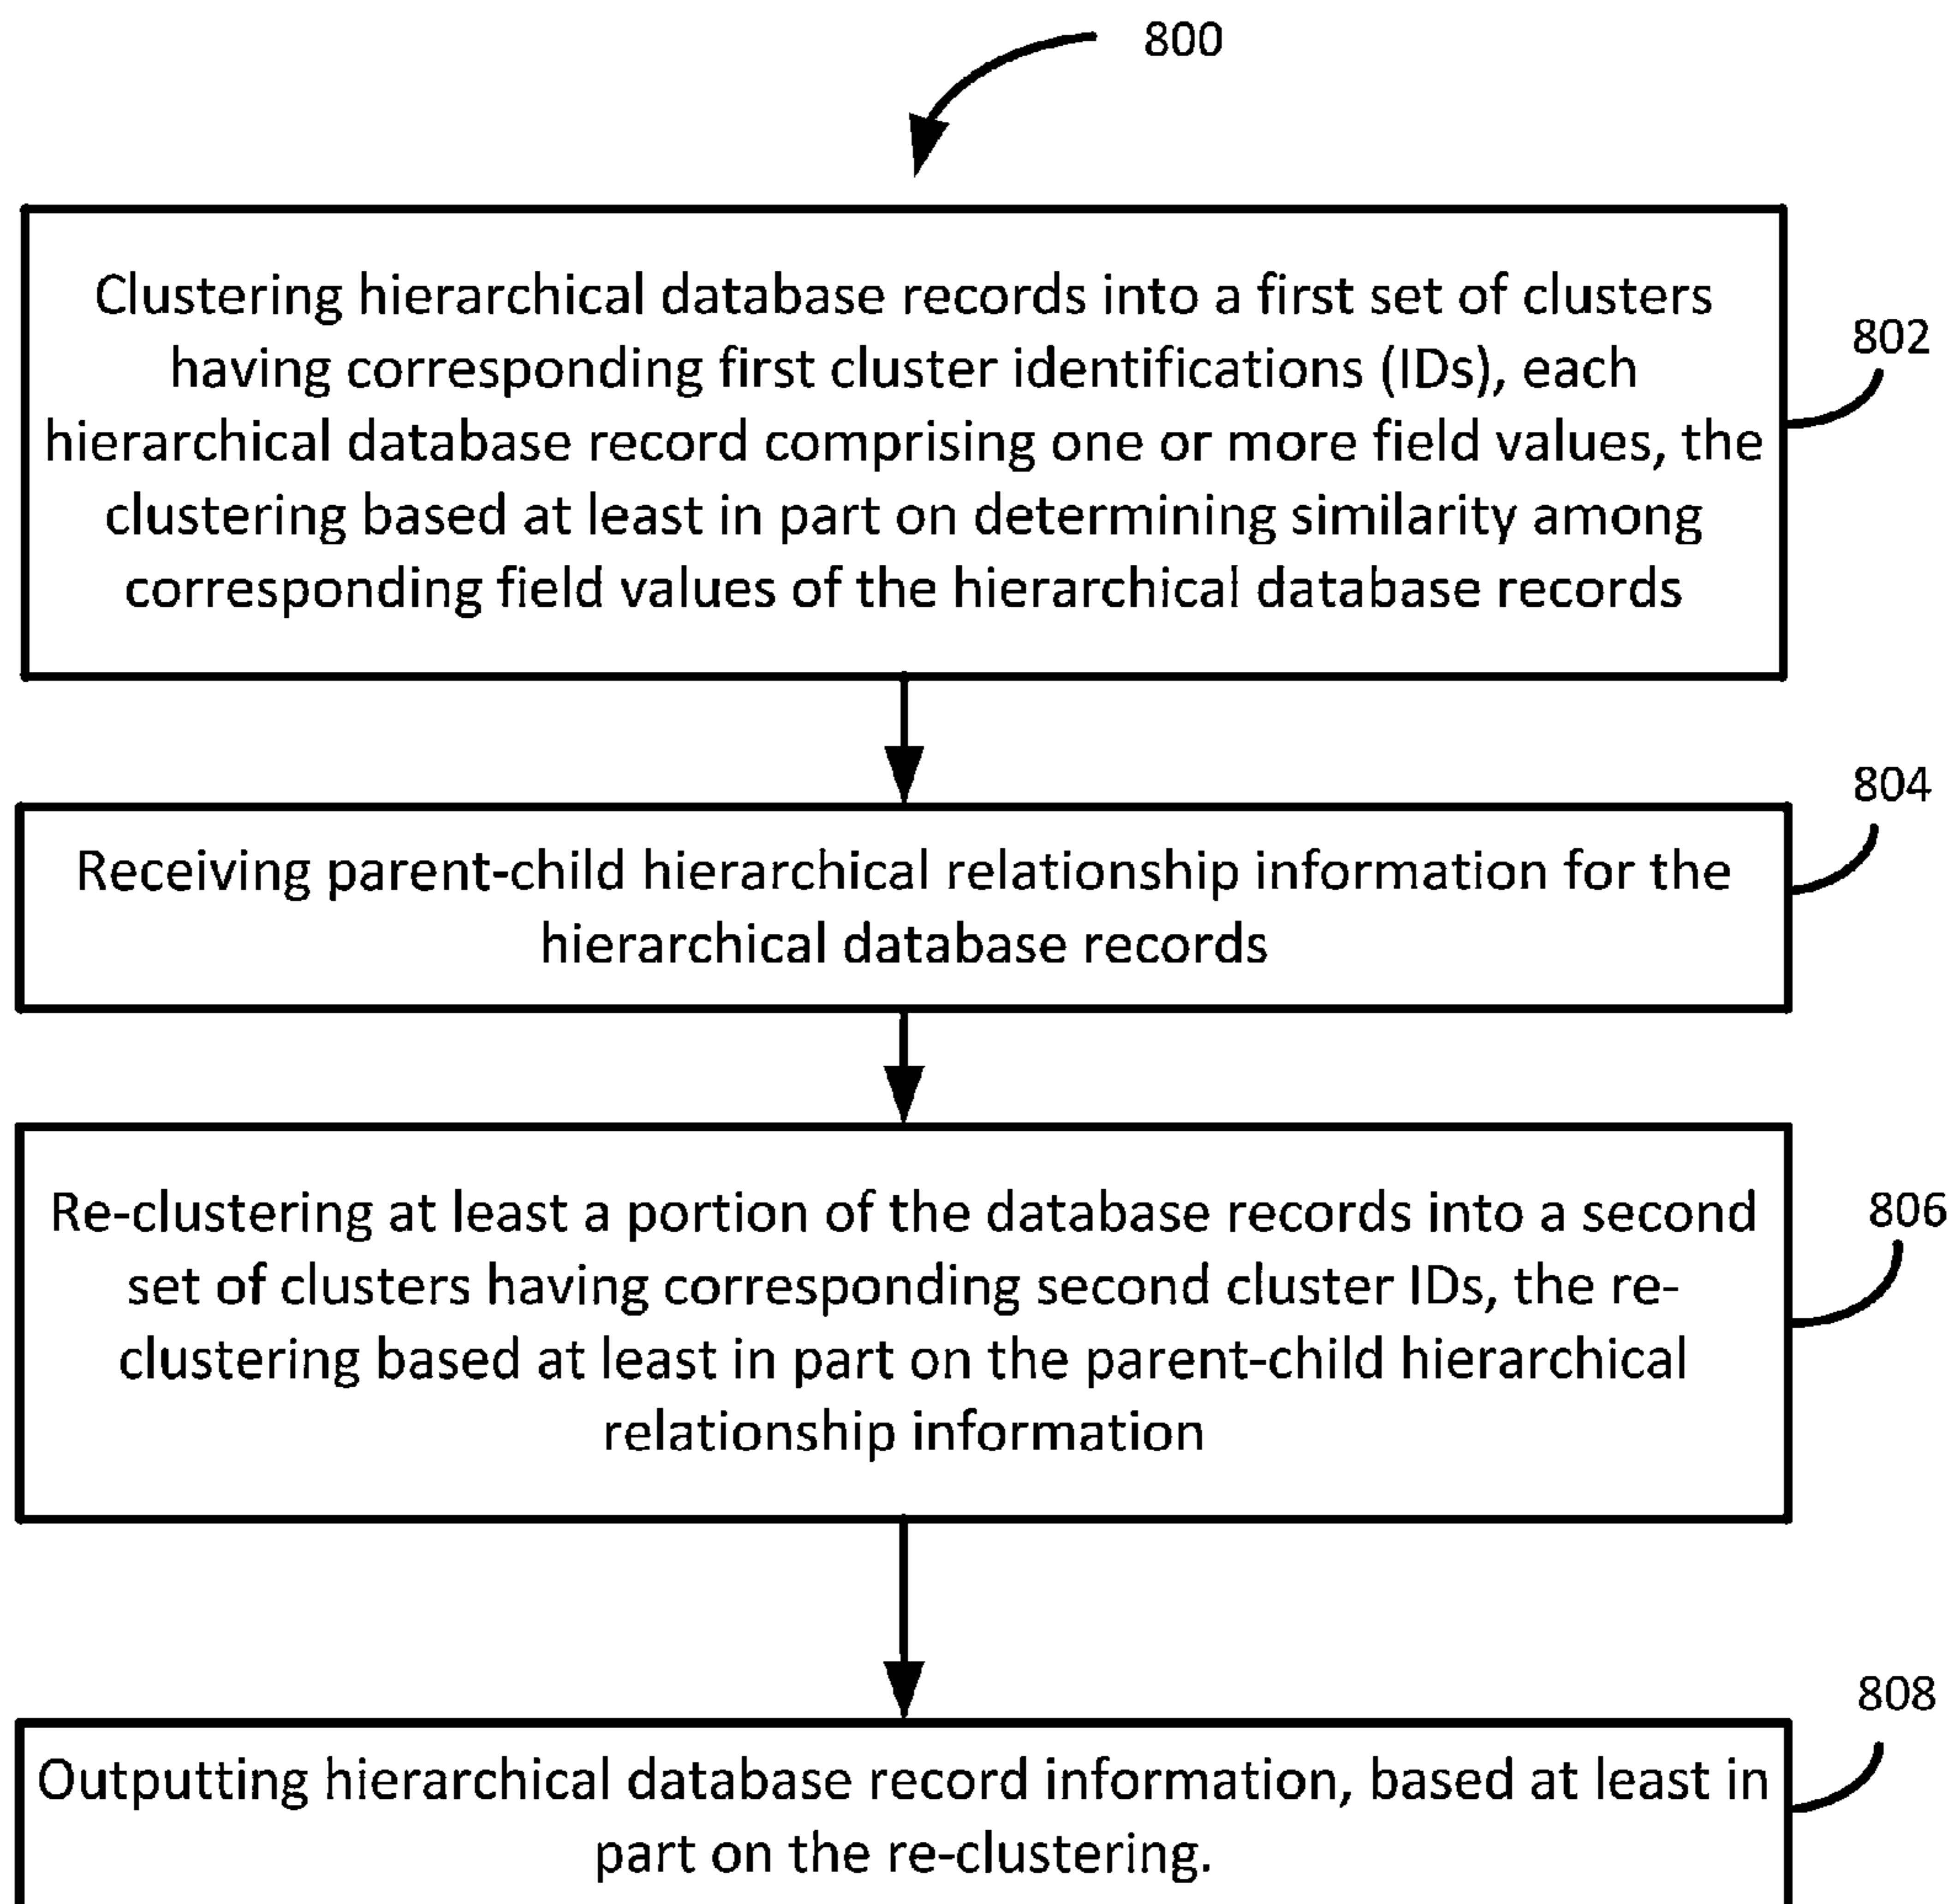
800

Clustering hierarchical database records into a first set of clusters having corresponding first cluster identifications (IDs), each hierarchical database record comprising one or more field values, the clustering based at least in part on determining similarity among corresponding field values of the hierarchical database records

802

804

Receiving parent-child hierarchical relationship information for the hierarchical database records

Re-clustering at least a portion of the database records into a second set of clusters having corresponding second cluster IDs, the re-clustering based at least in part on the parent-child hierarchical relationship information

806

808

Outputting hierarchical database record information, based at least in part on the re-clustering.